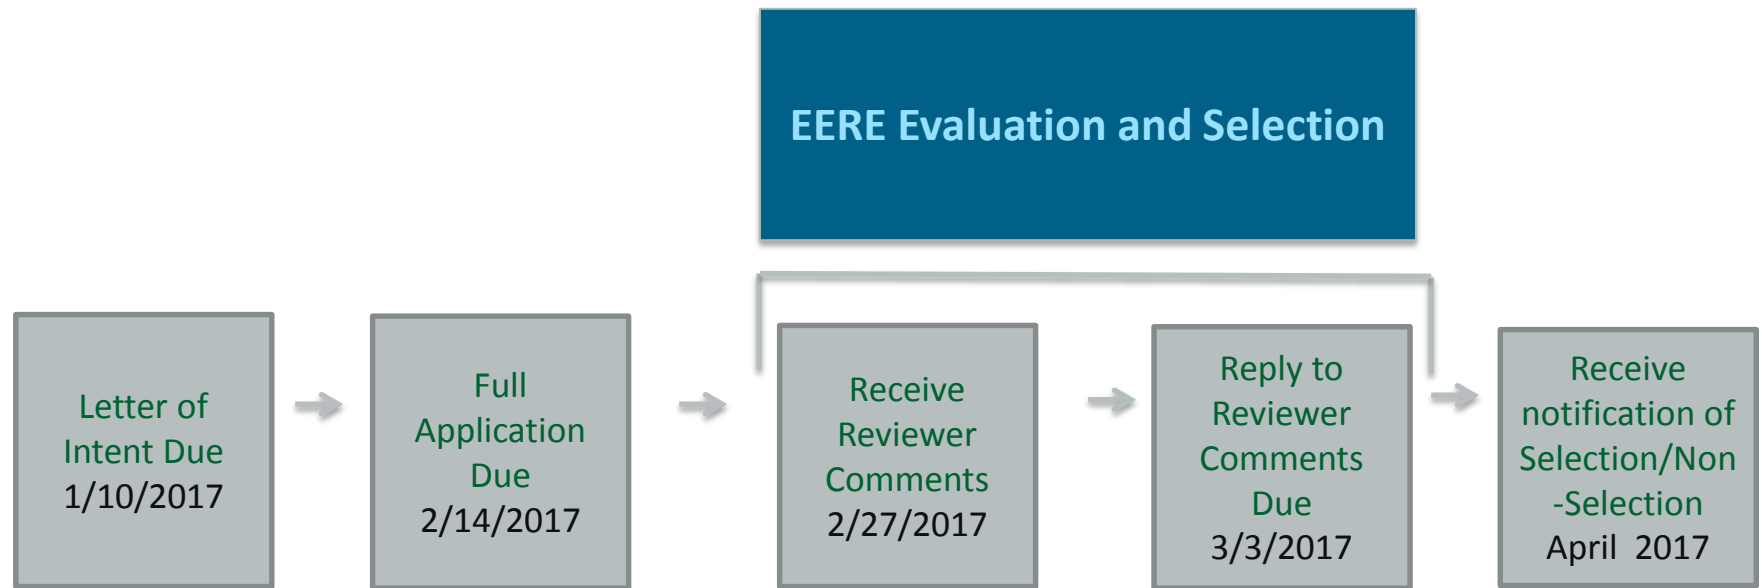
EERE Evaluation and Selection

Letter of Intent Due 1/10/2017

Full Application Due 2/14/2017

Receive Reviewer Comments 2/27/2017

Reply to Reviewer Comments Due 3/3/2017

Receive notification of Selection/Non-Selection April 2017